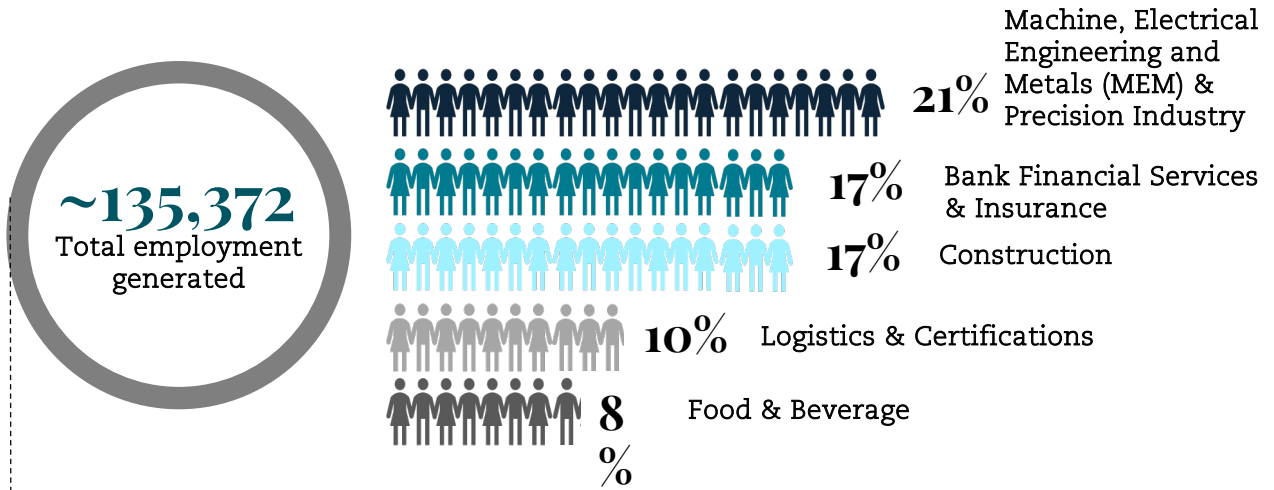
~135,372
Total employment generated

21% Machine, Electrical Engineering and Metals (MEM) & Precision Industry

17% Bank Financial Services & Insurance

17% Construction

10% Logistics & Certifications

8
% Food & Beverage